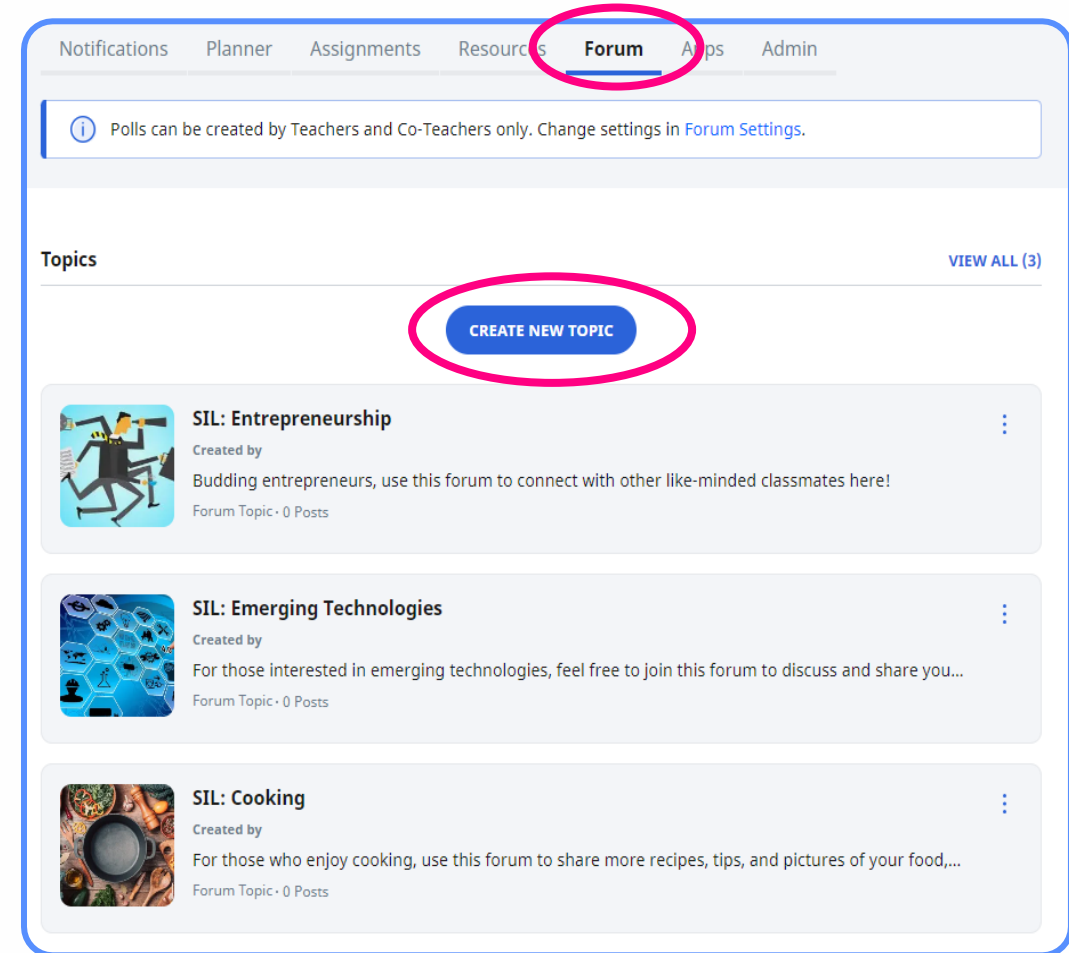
Notifications Planner Assignments Resources Forum Apps Admin

Polls can be created by Teachers and Co-Teachers only. Change settings in Forum Settings.

Topics

VIEW ALL (3)

CREATE NEW TOPIC

SIL: Entrepreneurship
Created by
Budding entrepreneurs, use this forum to connect with other like-minded classmates here!
Forum Topic · 0 Posts

SIL: Emerging Technologies
Created by
For those interested in emerging technologies, feel free to join this forum to discuss and share you...
Forum Topic · 0 Posts

SIL: Cooking
Created by
For those who enjoy cooking, use this forum to share more recipes, tips, and pictures of your food,...
Forum Topic · 0 Posts